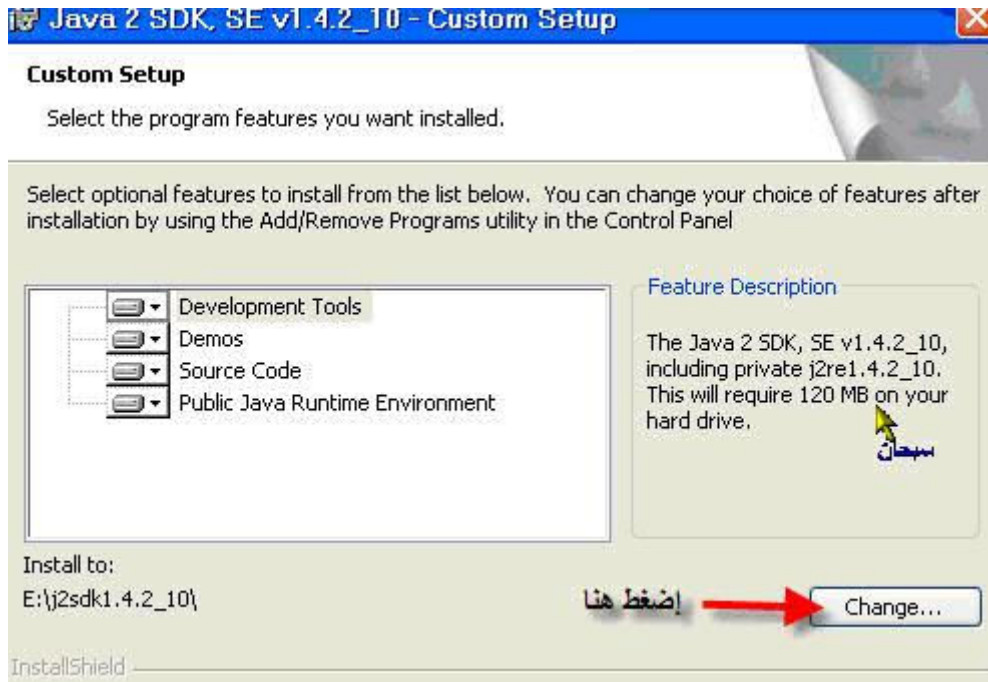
Java 2 SDK, SE v1.4.2_10 - Custom Setup

Custom Setup

Select the program features you want installed.

Select optional features to install from the list below. You can change your choice of features after installation by using the Add/Remove Programs utility in the Control Panel

Development Tools
Demos
Source Code
Public Java Runtime Environment

Feature Description

The Java 2 SDK, SE v1.4.2_10, including private j2re1.4.2_10. This will require 120 MB on your hard drive.

سبحان

Install to:
E:\j2sdk1.4.2_10\

إضغط هنا

Change...

InstallShield